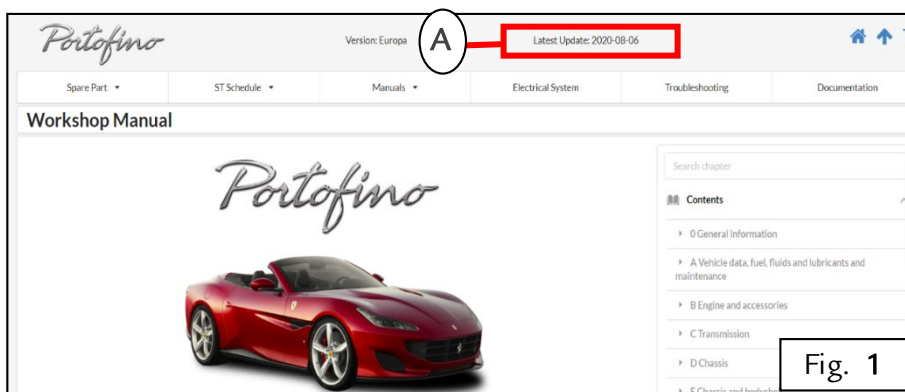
Portofino

Version: Europa

A

Latest Update: 2020-08-06

Spare Part ▾ | ST Schedule ▾ | Manuals ▾ | Electrical System | Troubleshooting | Documentation

Workshop Manual

Portofino

Search chapter

Contents

0 General information

A Vehicle data, fuel, fluids and lubricants and maintenance

B Engine and accessories

C Transmission

D Chassis

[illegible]

Fig. 1